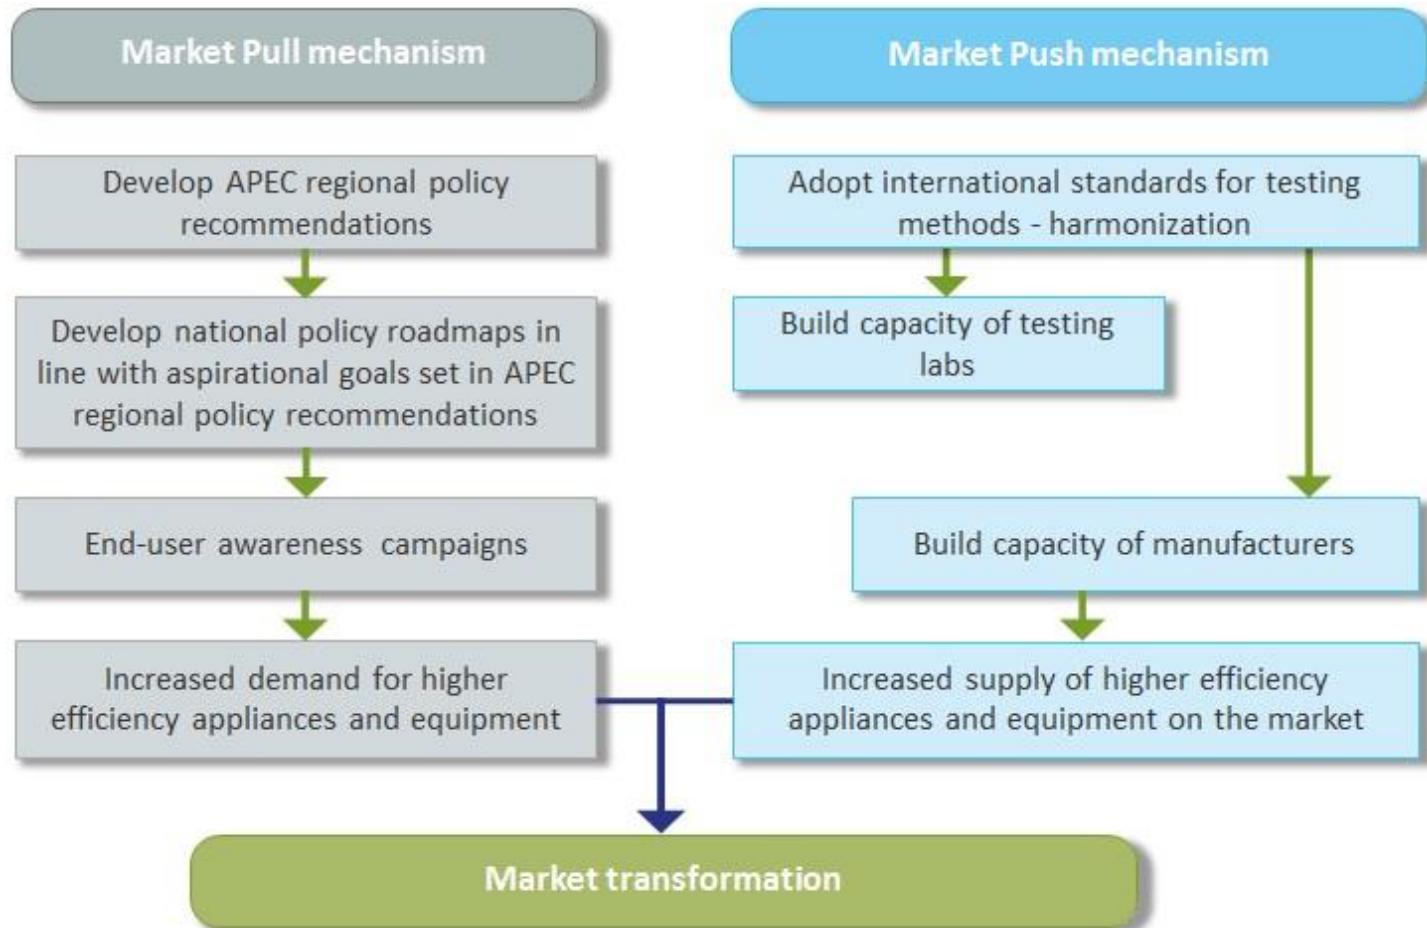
Market Pull mechanism

Develop APEC regional policy recommendations

Develop national policy roadmaps in line with aspirational goals set in APEC regional policy recommendations

End-user awareness campaigns

Increased demand for higher efficiency appliances and equipment

Market Push mechanism

Adopt international standards for testing methods - harmonization

Build capacity of testing labs

Build capacity of manufacturers

Increased supply of higher efficiency appliances and equipment on the market

Market transformation